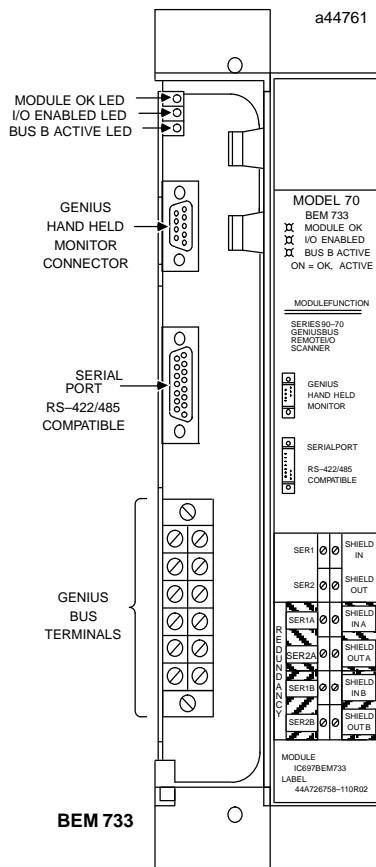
a44761

MODULE OK LED
I/O ENABLED LED
BUS B ACTIVE LED

GENIUS
HAND HELD
MONITOR
CONNECTOR

SERIAL
PORT
RS–422/485
COMPATIBLE

GENIUS
BUS
TERMINALS

MODEL 70
BEM 733
MODULE OK
I/O ENABLED
BUS B ACTIVE
ON = OK, ACTIVE

MODULEFUNCTION

SERIES90–70
GENIUSBUS
REMOTEI/O
SCANNER

GENIUS
HAND HELD
MONITOR

SERIALPORT

RS–422/485
COMPATIBLE

SER1
SHIELD IN
SER2
SHIELD OUT
REDUNDANCY
SER1A
SHIELD IN A
SER2A
SHIELD OUT A
SER1B
SHIELD IN B
SER2B
SHIELD OUT B

MODULE
IC697BEM733
LABEL
44A726758–110R02

BEM 733